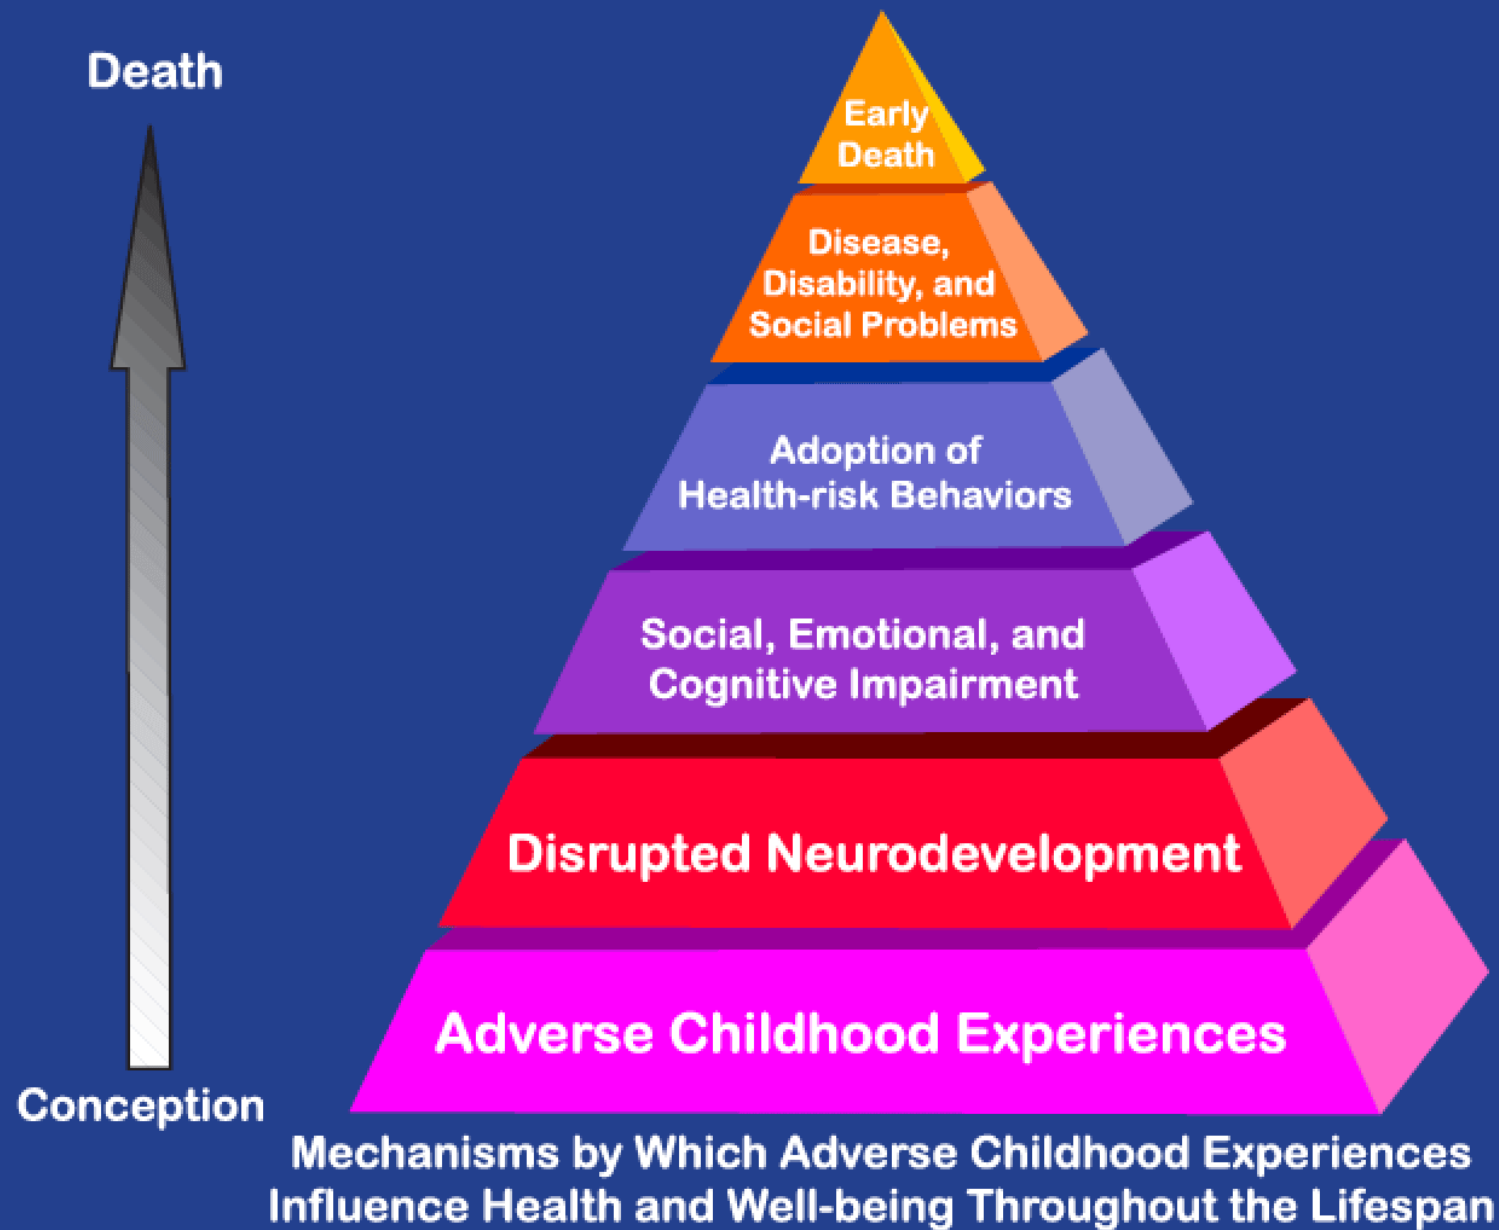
Death

Early Death

Disease, Disability, and Social Problems

Adoption of Health-risk Behaviors

Social, Emotional, and Cognitive Impairment

Disrupted Neurodevelopment

Adverse Childhood Experiences

Conception

Mechanisms by Which Adverse Childhood Experiences Influence Health and Well-being Throughout the Lifespan